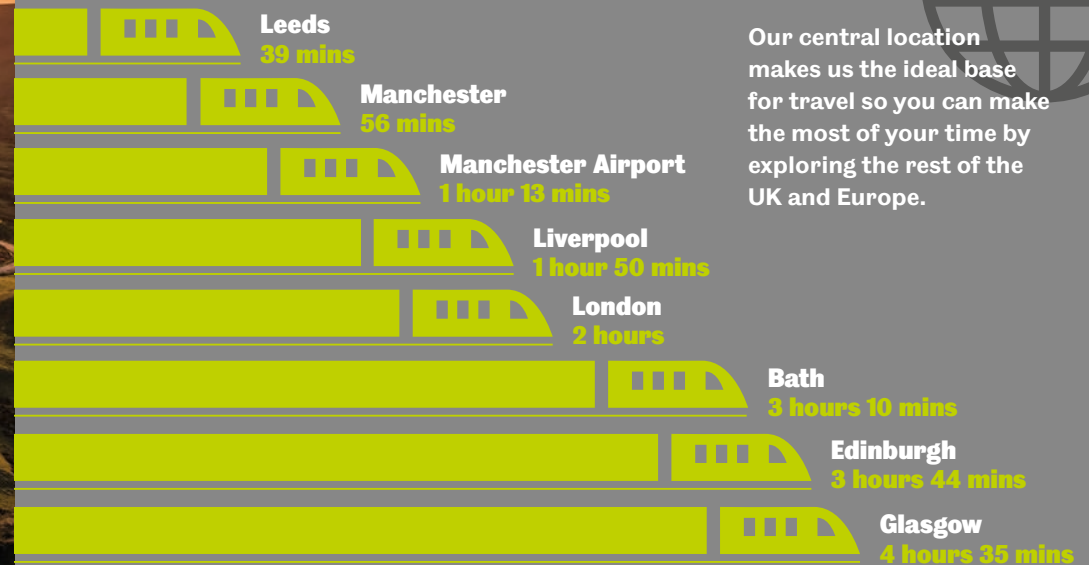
Leeds
39 mins

Manchester
56 mins

Manchester Airport
1 hour 13 mins

Liverpool
1 hour 50 mins

London
2 hours

Bath
3 hours 10 mins

Edinburgh
3 hours 44 mins

Glasgow
4 hours 35 mins

Our central location makes us the ideal base for travel so you can make the most of your time by exploring the rest of the UK and Europe.